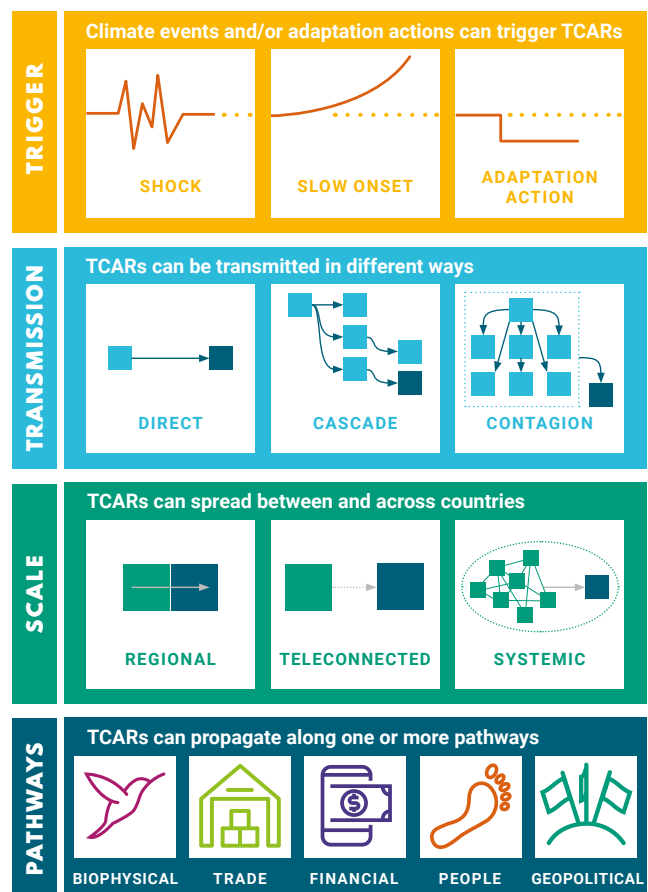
TRIGGER

Climate events and/or adaptation actions can trigger TCARs

SHOCK

SLOW ONSET

ADAPTATION ACTION

TRANSMISSION

TCARs can be transmitted in different ways

DIRECT

CASCADE

CONTAGION

SCALE

TCARs can spread between and across countries

REGIONAL

TELECONNECTED

SYSTEMIC

PATHWAYS

TCARs can propagate along one or more pathways

BIOPHYSICAL

TRADE

FINANCIAL

PEOPLE

GEOPOLITICAL